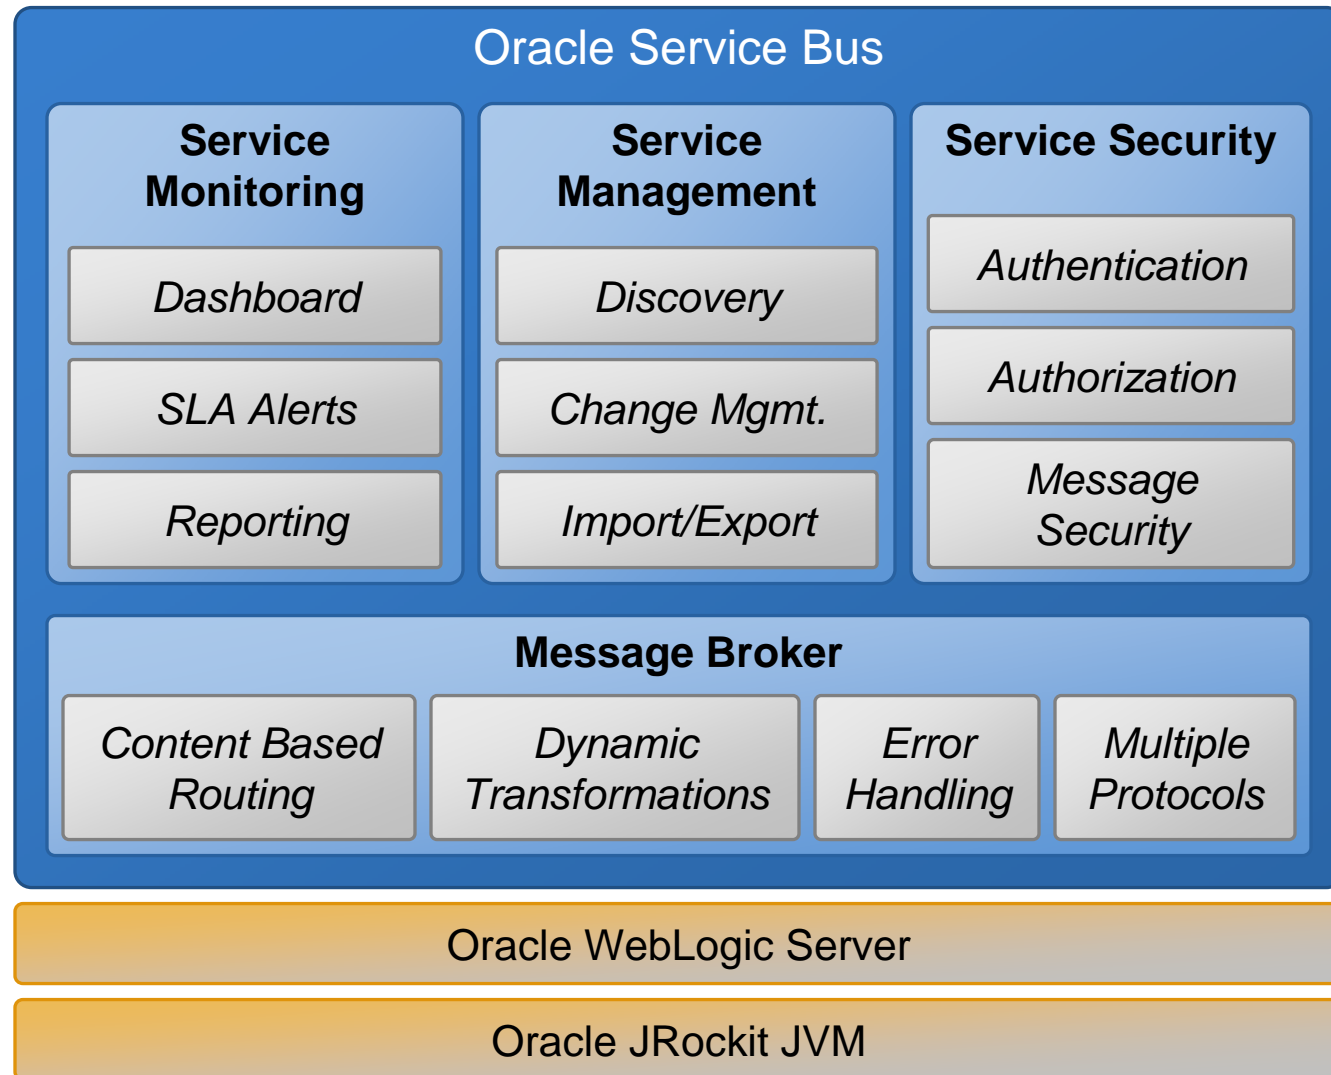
Oracle Service Bus

Service Monitoring

Dashboard

SLA Alerts

Reporting

Service Management

Discovery

Change Mgmt.

Import/Export

Service Security

Authentication

Authorization

Message Security

Message Broker

Content Based Routing

Dynamic Transformations

Error Handling

Multiple Protocols

Oracle WebLogic Server

Oracle JRockit JVM